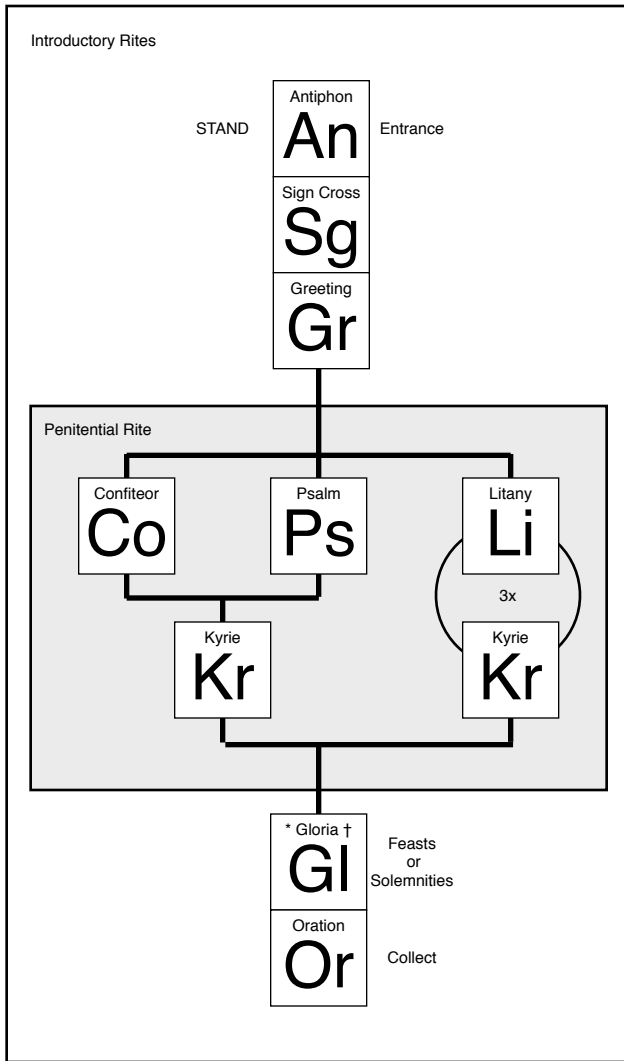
Introductory Rites

STAND

Antiphon
An

Entrance

Sign Cross
Sg

Greeting
Gr

Penitential Rite

Confiteor
Co

Psalm
Ps

Litany
Li

3x

Kyrie
Kr

Kyrie
Kr

* Gloria †
Gl

Feasts or Solemnities

Oration
Or

Collect